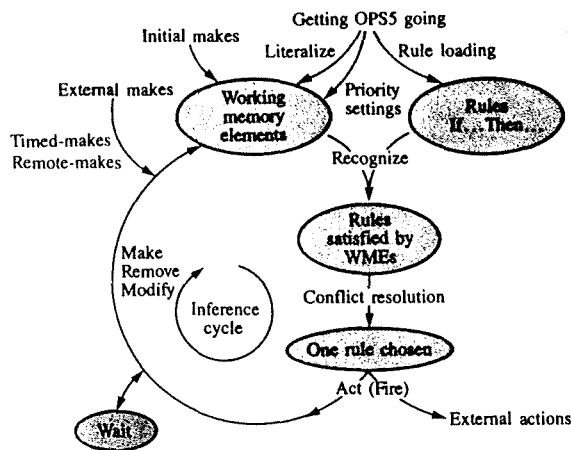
Getting OPS5 going

Initial makes

Literalize

Rule loading

External makes

Working memory elements

Priority settings

Rules If... Then...

Timed-makes
Remote-makes

Recognize

Rules satisfied by WMEs

Make
Remove
Modify

Inference cycle

Conflict resolution

One rule chosen

Act (Fire)

Wait

External actions